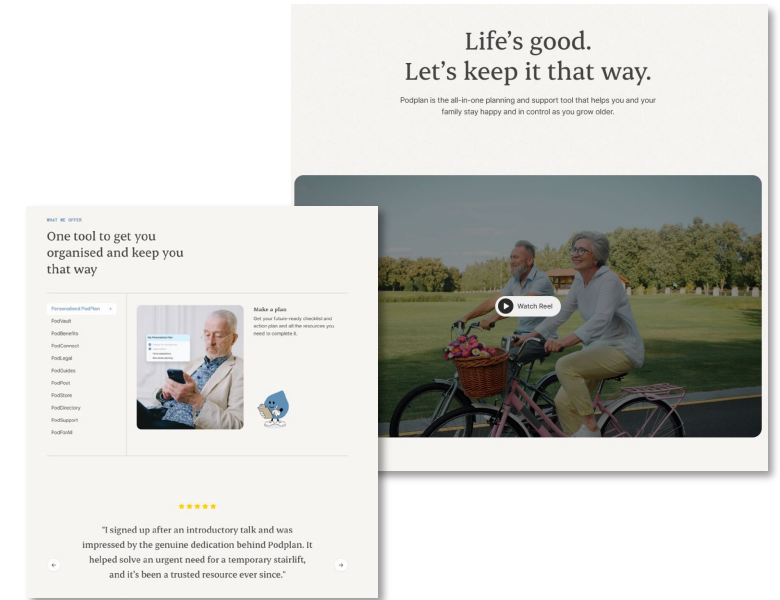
Life's good.
Let's keep it that way.

Podplan is the all-in-one planning and support tool that helps you and your family stay happy and in control as you grow older.

Watch Reel

WHAT WE OFFER

One tool to get you organised and keep you that way

Personalised PodPlan
PodVault
PodBenefits
PodConnect
PodLegal
PodGuides
PodPost
PodStore
PodDirectory
PodSupport
PodForAll

Make a plan
Get your future-ready checklist and action plan and all the resources you need to complete it.

★★★★★

"I signed up after an introductory talk and was impressed by the genuine dedication behind Podplan. It helped solve an urgent need for a temporary stairlift, and it's been a trusted resource ever since."